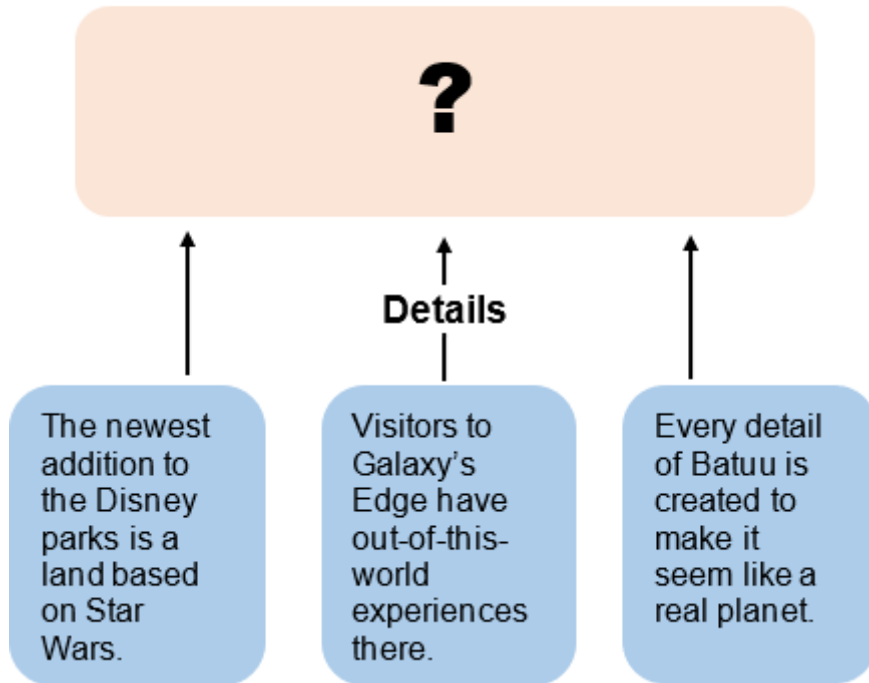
?

Details

The newest addition to the Disney parks is a land based on Star Wars.

Visitors to Galaxy's Edge have out-of-this-world experiences there.

Every detail of Batuu is created to make it seem like a real planet.